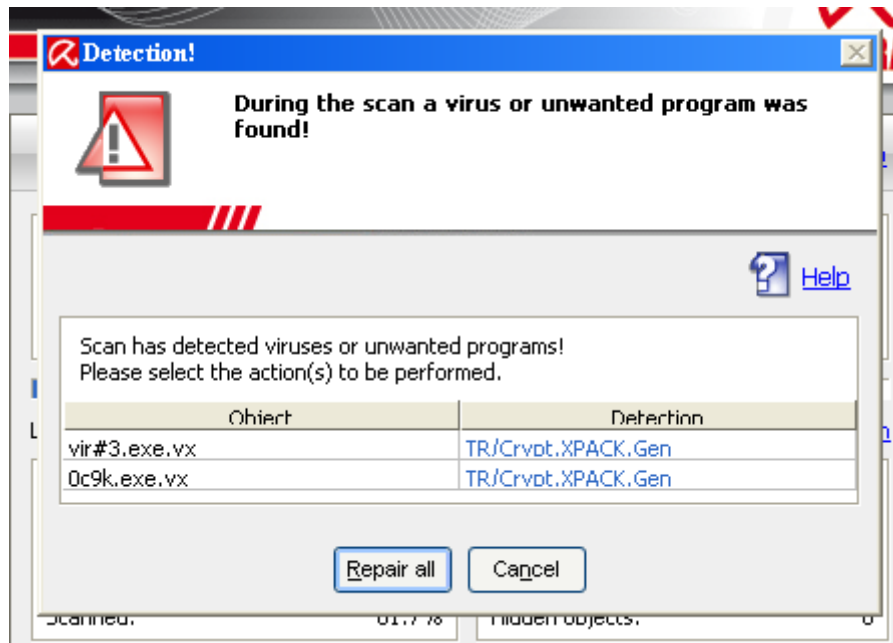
Detection!

During the scan a virus or unwanted program was found!

Help

Scan has detected viruses or unwanted programs!
Please select the action(s) to be performed.

| Object | Detection |
|---|---|
| vir#3.exe.vx | TR/Crypt.XPACK.Gen |
| 0c9k.exe.vx | TR/Crypt.XPACK.Gen |

Repair all
Cancel

Scanned: 61.7 %
Hidden objects: 0